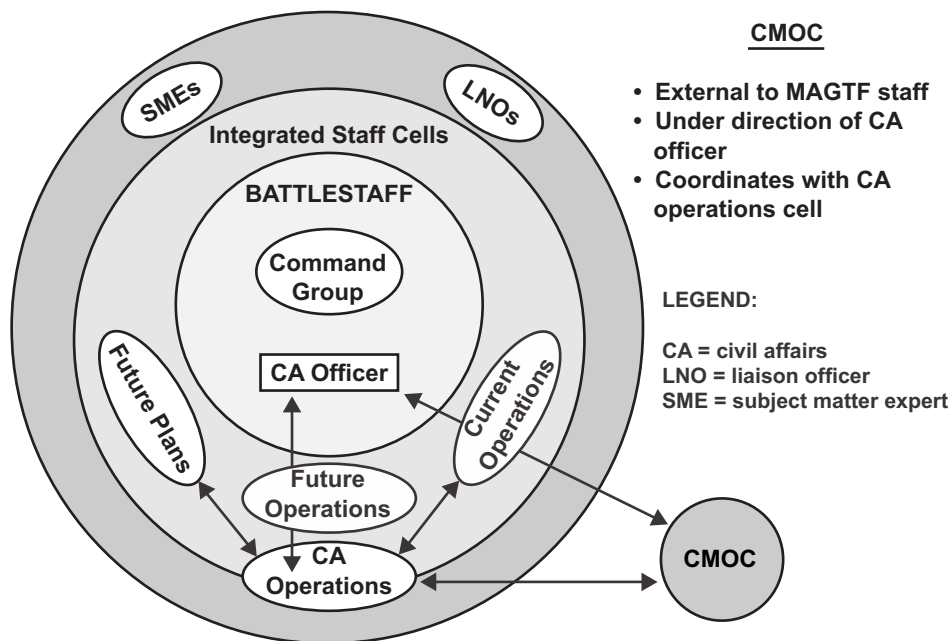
SMEs

LNOs

Integrated Staff Cells

BATTLESTAFF

Command Group

CA Officer

Future Plans

Current Operations

Future Operations

CA Operations

CMOC

CMOC

• External to MAGTF staff
• Under direction of CA officer
• Coordinates with CA operations cell

LEGEND:

CA = civil affairs
LNO = liaison officer
SME = subject matter expert